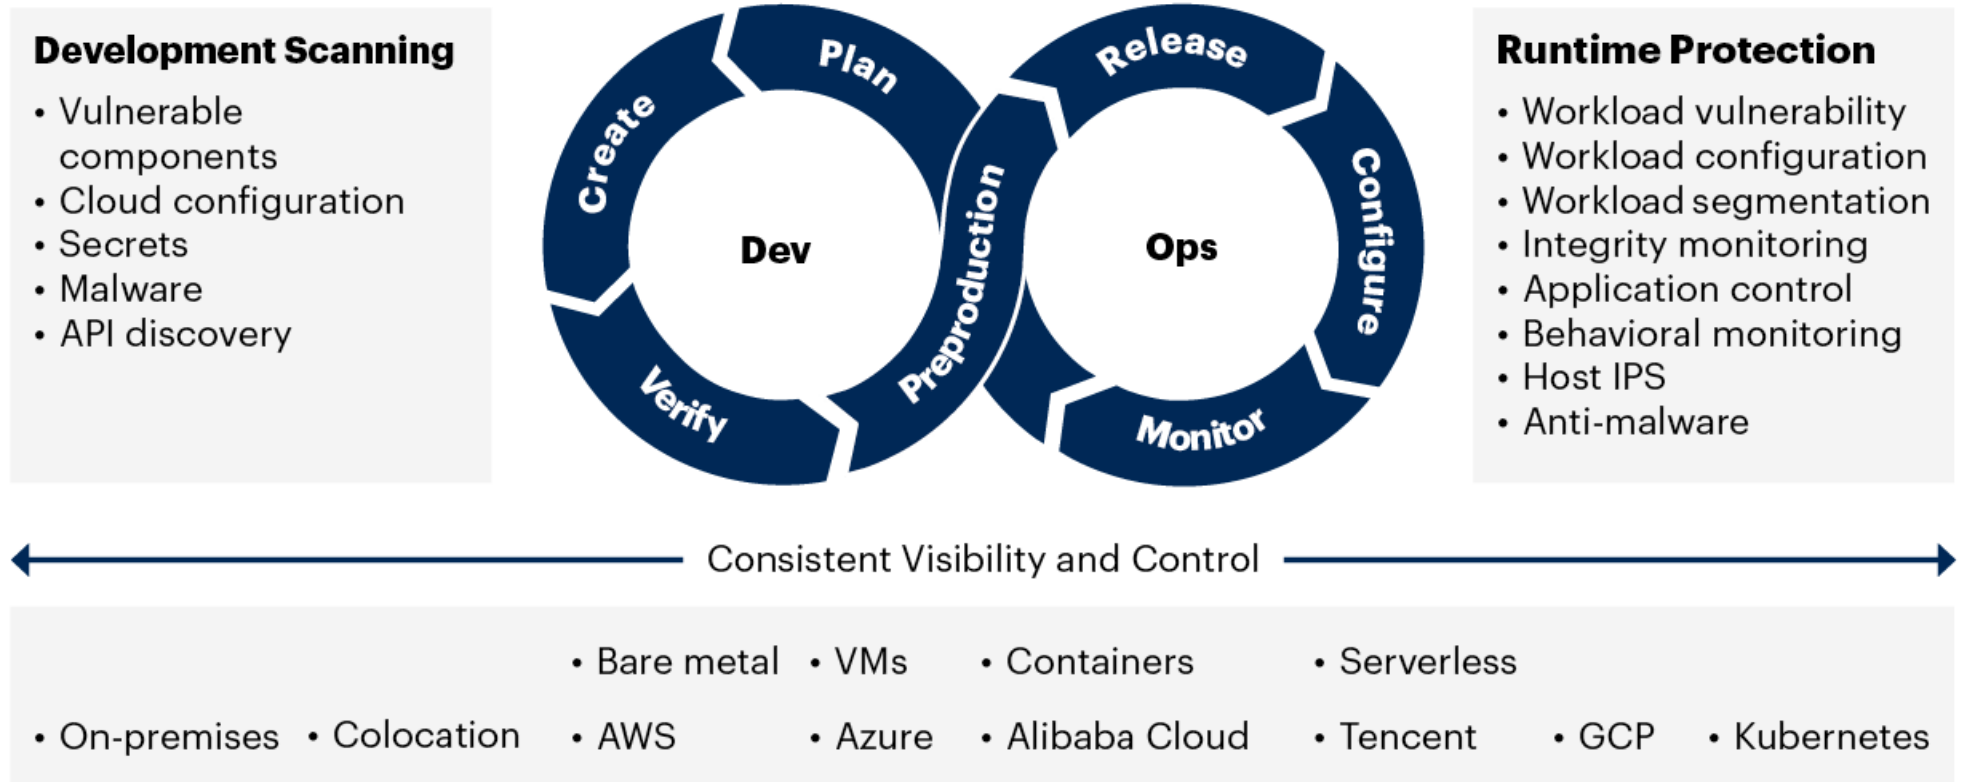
Development Scanning

- Vulnerable components
- Cloud configuration
- Secrets
- Malware
- API discovery

Plan
Create
Dev
Verify
Preproduction
Release
Ops
Configure
Monitor

Runtime Protection

- Workload vulnerability
- Workload configuration
- Workload segmentation
- Integrity monitoring
- Application control
- Behavioral monitoring
- Host IPS
- Anti-malware

Consistent Visibility and Control

- Bare metal
- VMs
- Containers
- Serverless

- On-premises
- Colocation
- AWS
- Azure
- Alibaba Cloud
- Tencent
- GCP
- Kubernetes